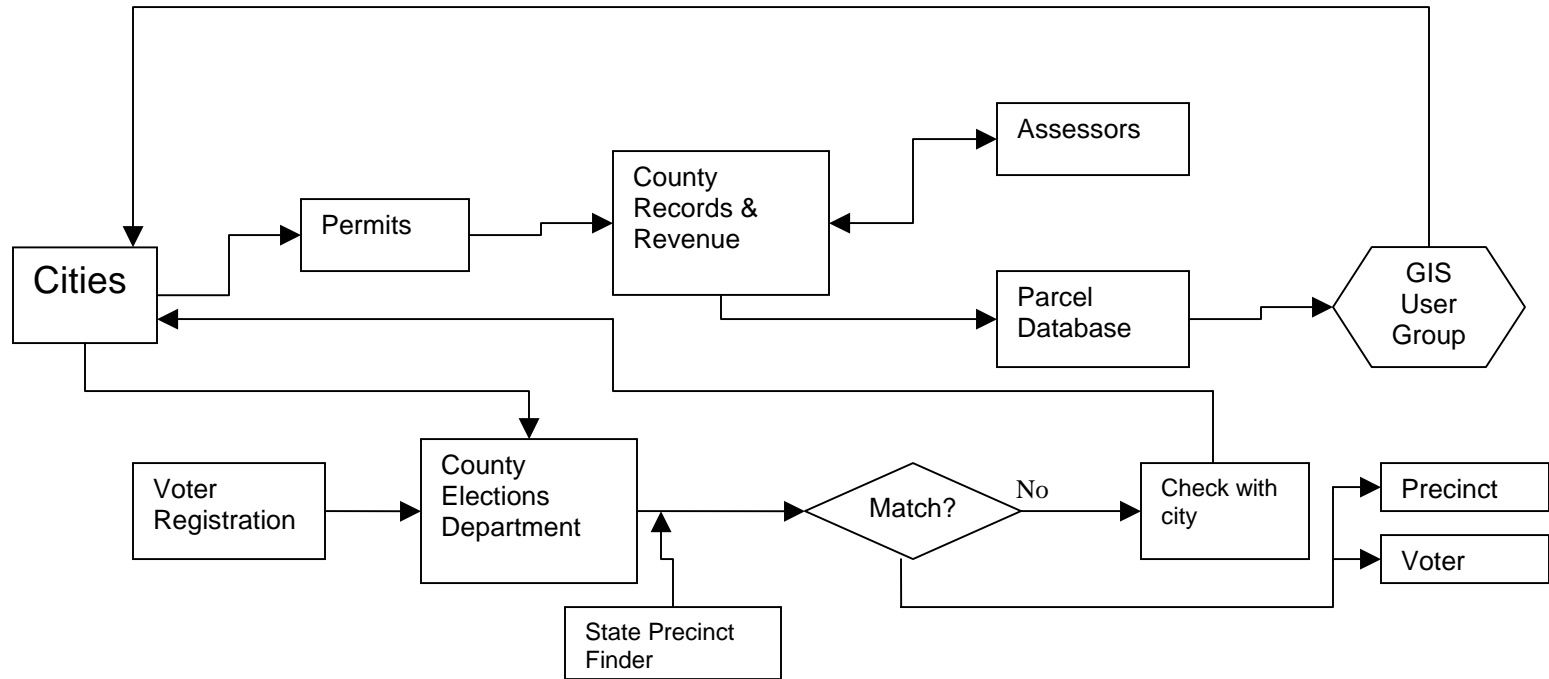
Assessors

County Records & Revenue

Permits

Cities

Parcel Database

GIS User Group

County Elections Department

Voter Registration

Match?

No

Check with city

Precinct

Voter

State Precinct Finder